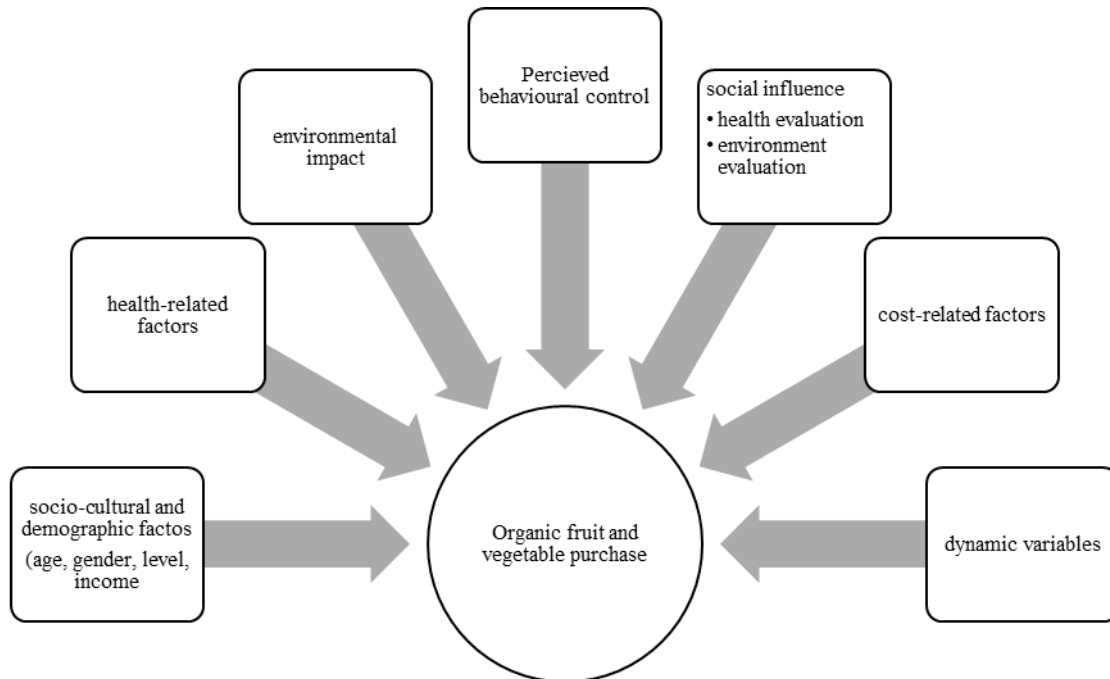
Percieved behavioural control

environmental impact

social influence
• health evaluation
• environment evaluation

health-related factors

cost-related factors

socio-cultural and demographic factos (age, gender, level, income

Organic fruit and vegetable purchase

dynamic variables